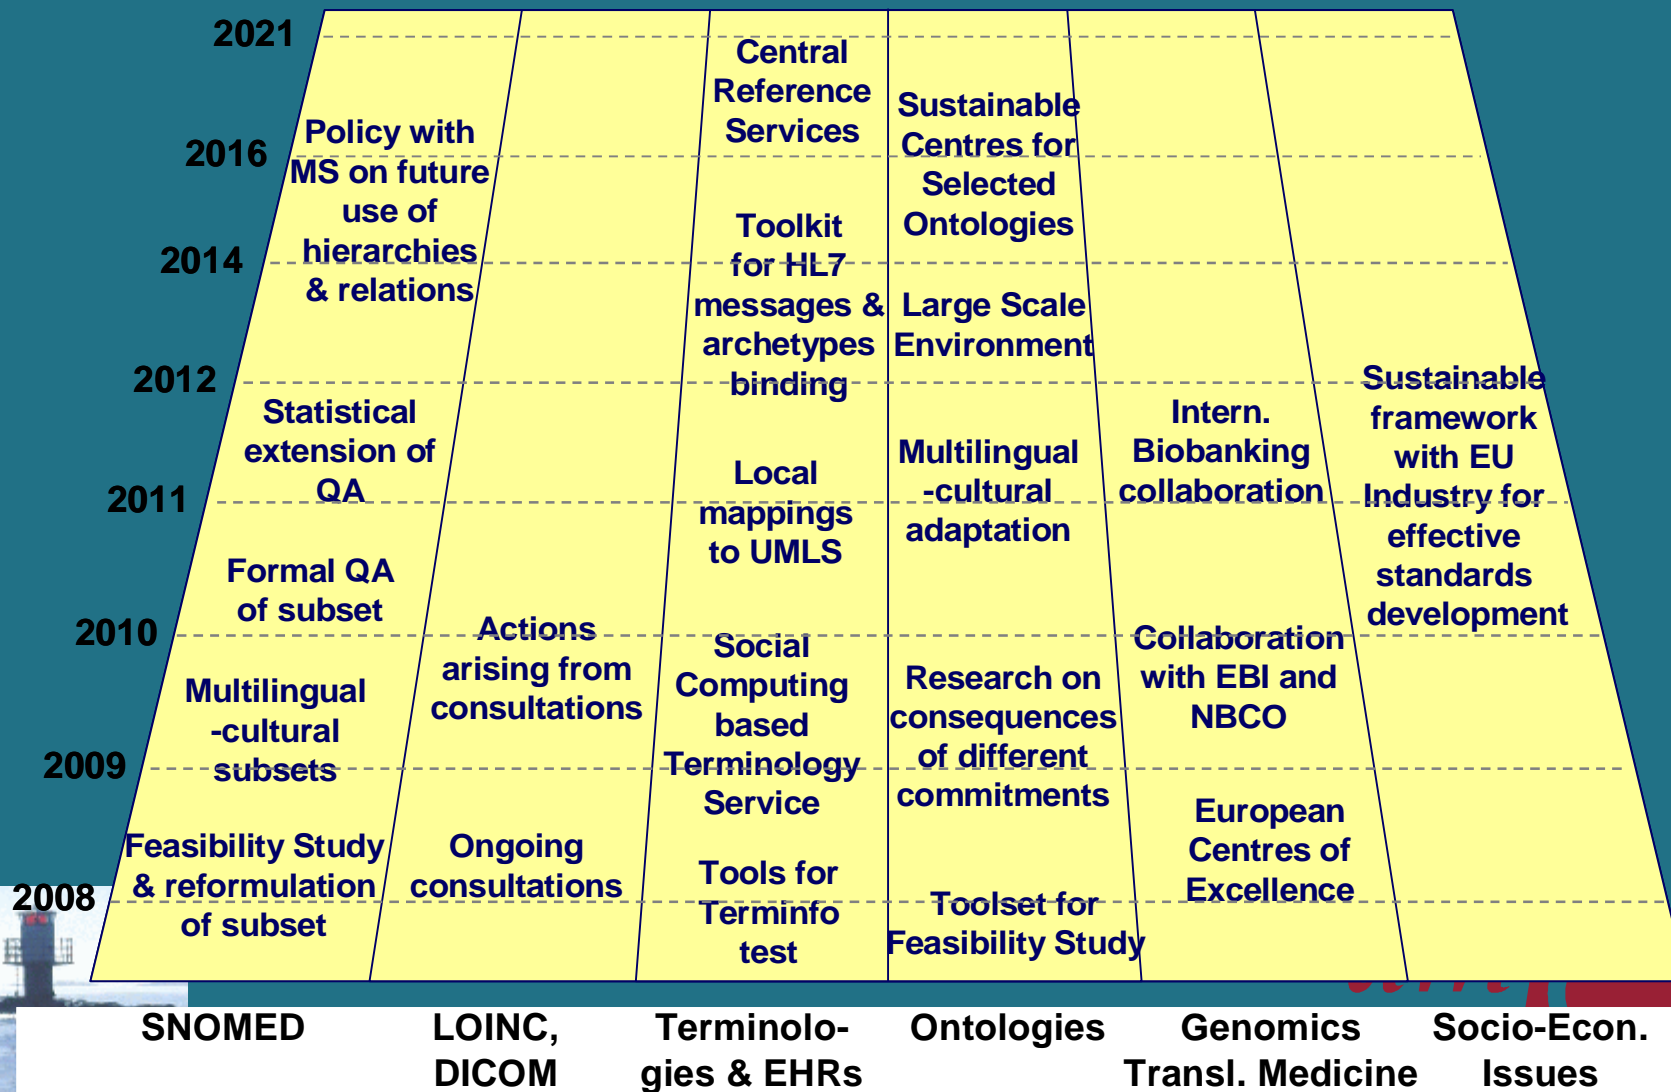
2021
2016
2014
2012
2011
2010
2009
2008

Policy with MS on future use of hierarchies & relations

Statistical extension of QA

Formal QA of subset

Multilingual -cultural subsets

Feasibility Study & reformulation of subset

Actions arising from consultations

Ongoing consultations

Central Reference Services

Toolkit for HL7 messages & archetypes binding

Local mappings to UMLS

Social Computing based Terminology Service

Tools for Terminfo test

Sustainable Centres for Selected Ontologies

Large Scale Environment

Multilingual -cultural adaptation

Research on consequences of different commitments

Toolset for Feasibility Study

Intern. Biobanking collaboration

Collaboration with EBI and NBCO

European Centres of Excellence

Sustainable framework with EU Industry for effective standards development

SNOMED

LOINC, DICOM

Terminologies & EHRs

Ontologies

Genomics Transl. Medicine

Socio-Econ. Issues